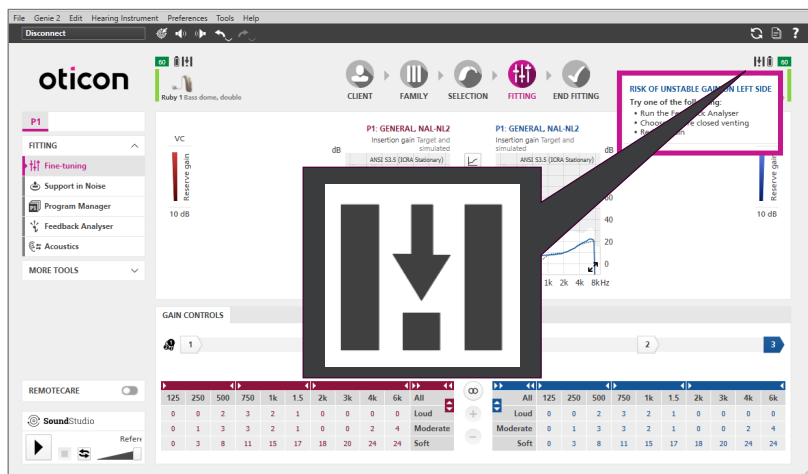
File Genie 2 Edit Hearing Instrument Preferences Tools Help

Disconnect

oticon

60

Ruby 1 Bass dome, double

CLIENT FAMILY SELECTION FITTING END FITTING

60

RISK OF UNSTABLE GAIN ON LEFT SIDE
Try one of the following:
• Run the Fe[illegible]k Analyser
• Choo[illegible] closed venting
• Re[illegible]in

P1

FITTING

Fine-tuning

Support in Noise

Program Manager

Feedback Analyser

Acoustics

MORE TOOLS

VC

Reserve gain

10 dB

P1: GENERAL, NAL-NL2
Insertion gain Target and simulated
dB
ANSI S3.5 (ICRA Stationary)

P1: GENERAL, NAL-NL2
Insertion gain Target and simulated
ANSI S3.5 (ICRA Stationary)

60
40
20
0
1k 2k 4k 8kHz

Reserve gain

10 dB

GAIN CONTROLS

1

2

3

REMOTECARE

SoundStudio

Refer

| 125 | 250 | 500 | 750 | 1k | 1.5 | 2k | 3k | 4k | 6k | All |
|---|---|---|---|---|---|---|---|---|---|---|
| 0 | 0 | 2 | 3 | 2 | 1 | 0 | 0 | 0 | 0 | Loud |
| 0 | 1 | 3 | 3 | 2 | 1 | 0 | 0 | 2 | 4 | Moderate |
| 0 | 3 | 8 | 11 | 15 | 17 | 18 | 20 | 24 | 24 | Soft |

| All | 125 | 250 | 500 | 750 | 1k | 1.5 | 2k | 3k | 4k | 6k |
|---|---|---|---|---|---|---|---|---|---|---|
| Loud | 0 | 0 | 2 | 3 | 2 | 1 | 0 | 0 | 0 | 0 |
| Moderate | 0 | 1 | 3 | 3 | 2 | 1 | 0 | 0 | 2 | 4 |
| Soft | 0 | 3 | 8 | 11 | 15 | 17 | 18 | 20 | 24 | 24 |